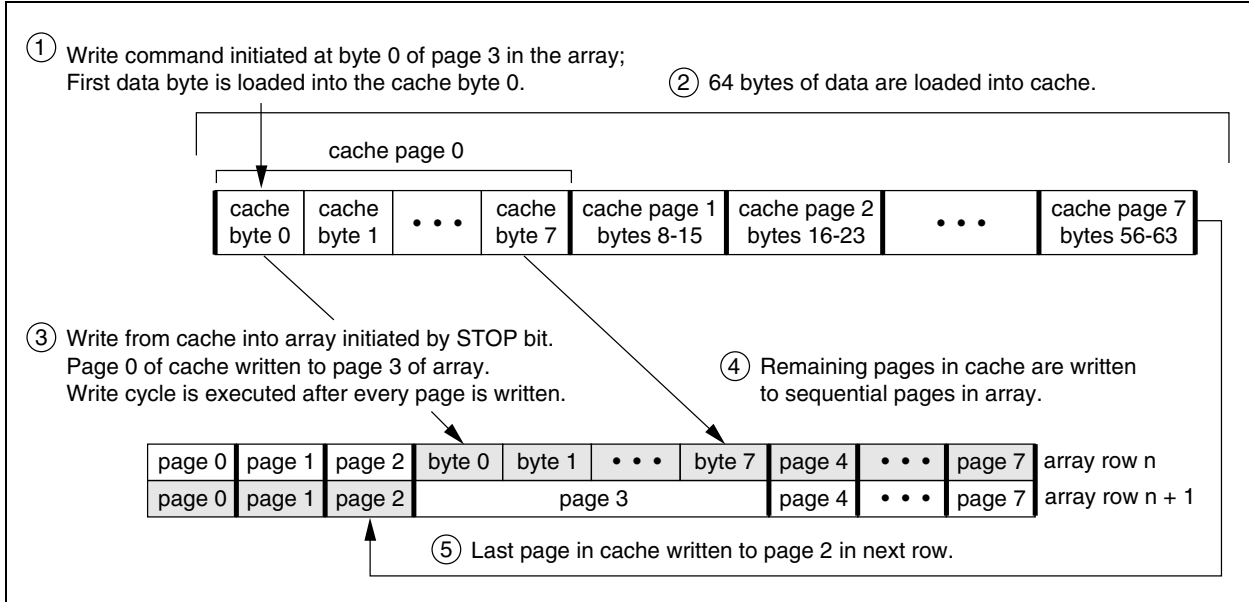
① Write command initiated at byte 0 of page 3 in the array;
First data byte is loaded into the cache byte 0.

② 64 bytes of data are loaded into cache.

cache page 0

| cache byte 0 | cache byte 1 | • • • | cache byte 7 | cache page 1 bytes 8-15 | cache page 2 bytes 16-23 | • • • | cache page 7 bytes 56-63 |
|---|---|---|---|---|---|---|---|

③ Write from cache into array initiated by STOP bit.
Page 0 of cache written to page 3 of array.
Write cycle is executed after every page is written.

④ Remaining pages in cache are written to sequential pages in array.

| page 0 | page 1 | page 2 | byte 0 | byte 1 | • • • | byte 7 | page 4 | • • • | page 7 | array row n |
|---|---|---|---|---|---|---|---|---|---|---|
| page 0 | page 1 | page 2 | page 3 | | | | page 4 | • • • | page 7 | array row n + 1 |

⑤ Last page in cache written to page 2 in next row.